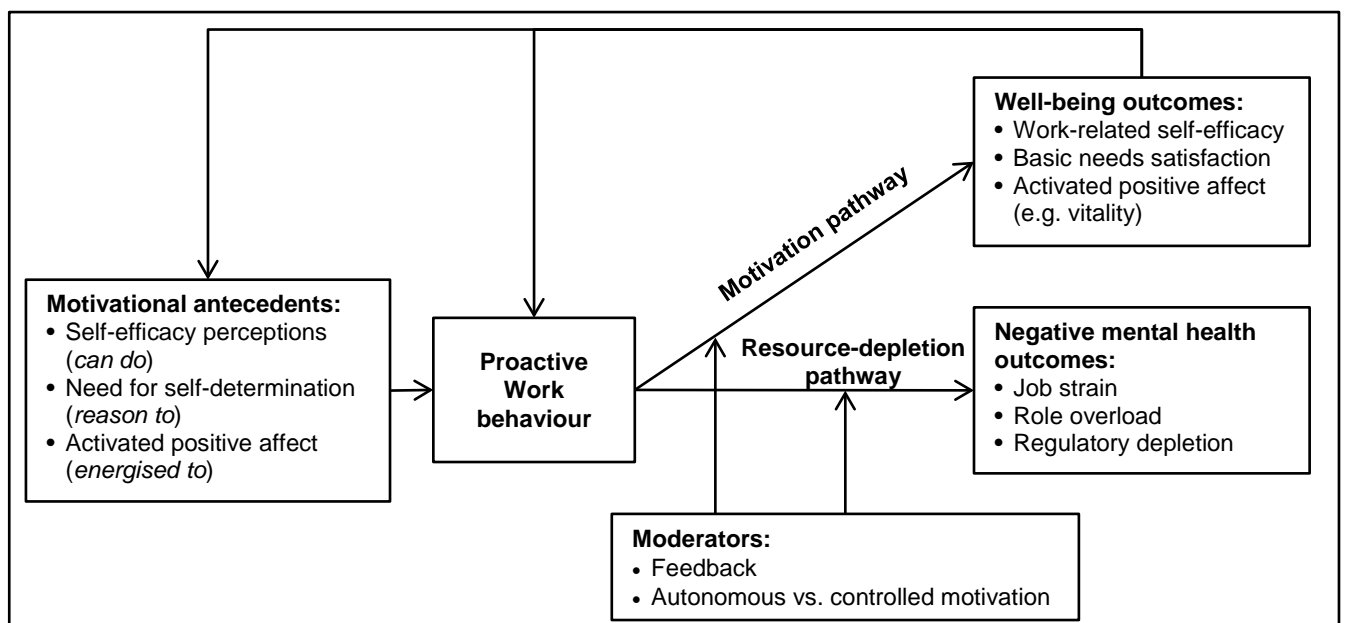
Well-being outcomes:
• Work-related self-efficacy
• Basic needs satisfaction
• Activated positive affect (e.g. vitality)

Motivation pathway

Motivational antecedents:
• Self-efficacy perceptions (can do)
• Need for self-determination (reason to)
• Activated positive affect (energised to)

Proactive Work behaviour

Resource-depletion pathway

Negative mental health outcomes:
• Job strain
• Role overload
• Regulatory depletion

Moderators:
• Feedback
• Autonomous vs. controlled motivation